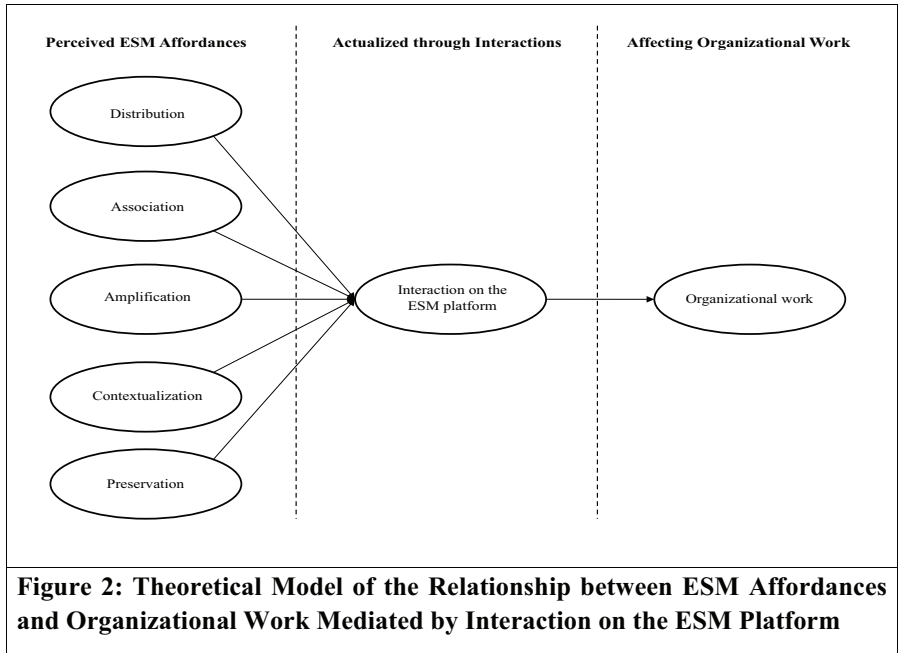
Perceived ESM Affordances

Actualized through Interactions

Affecting Organizational Work

Distribution

Association

Amplification

Contextualization

Preservation

Interaction on the ESM platform

Organizational work

Figure 2: Theoretical Model of the Relationship between ESM Affordances and Organizational Work Mediated by Interaction on the ESM Platform